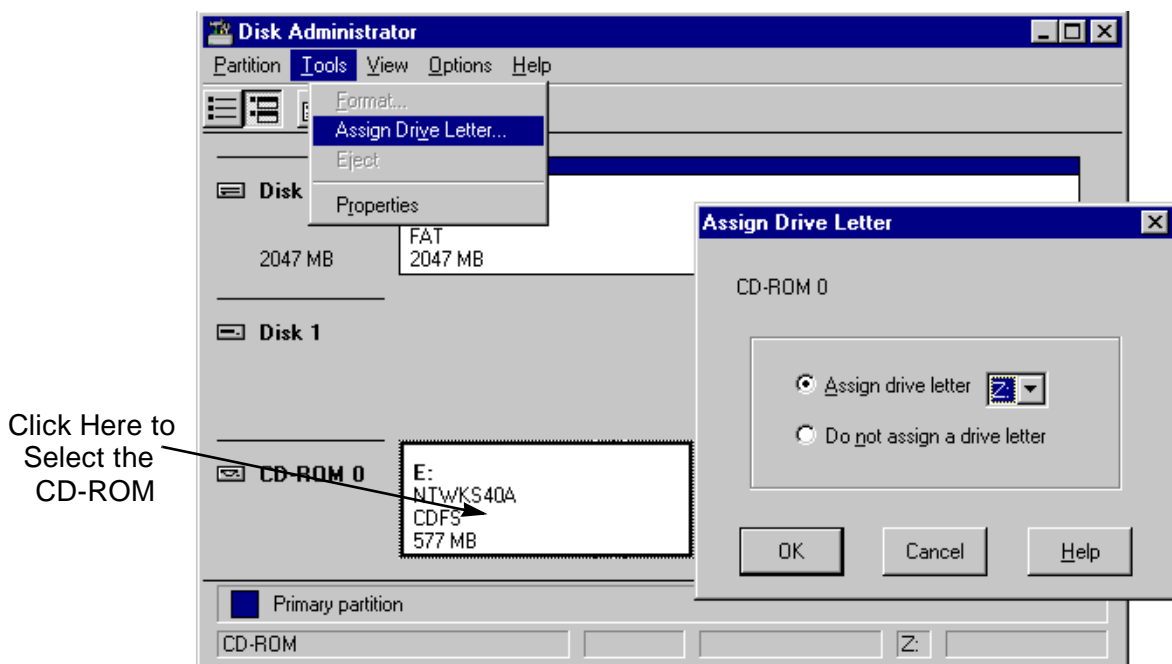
Disk Administrator

Partition Tools View Options Help

Format...
Assign Drive Letter...
Eject
Properties

Disk

2047 MB

FAT
2047 MB

Disk 1

Click Here to Select the CD-ROM

CD-ROM 0

E:
NTWKS40A
CDFS
577 MB

Assign Drive Letter

CD-ROM 0

Assign drive letter Z:

Do not assign a drive letter

OK Cancel Help

Primary partition

CD-ROM

Z: